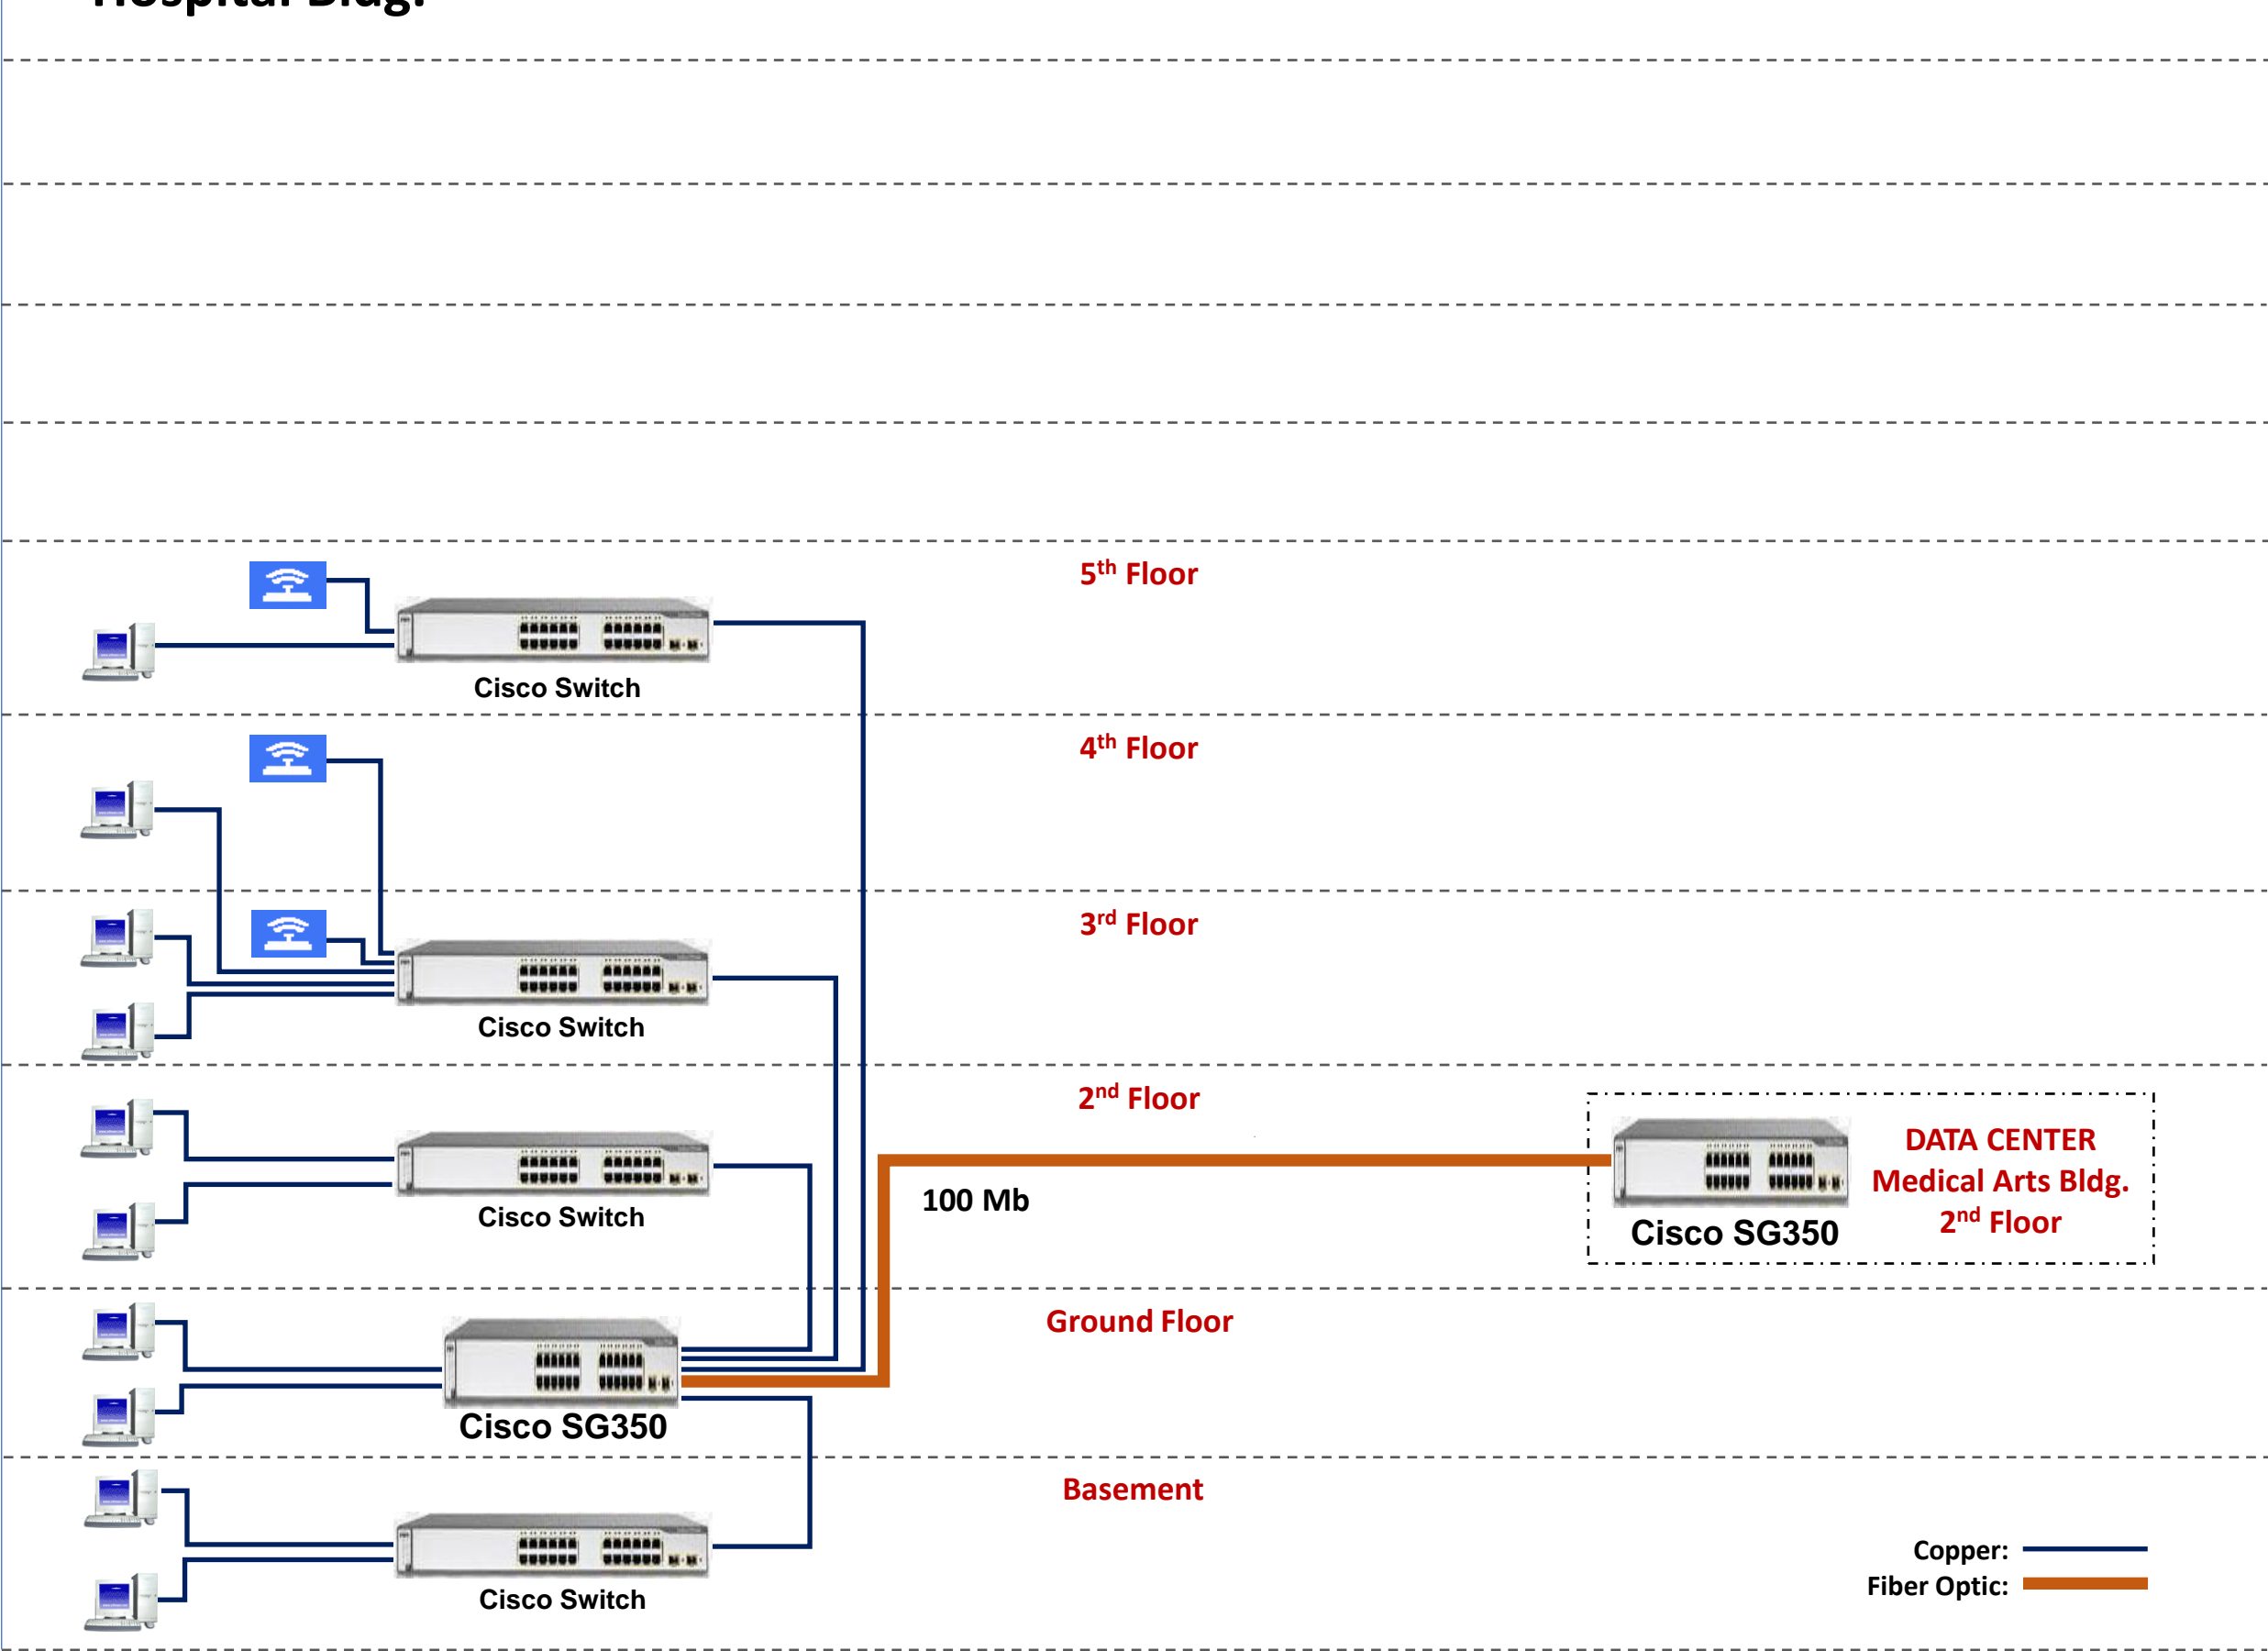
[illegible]

5$^{th}$ Floor

Cisco Switch

4$^{th}$ Floor

3$^{rd}$ Floor

Cisco Switch

2$^{nd}$ Floor

DATA CENTER
Medical Arts Bldg.
2$^{nd}$ Floor

100 Mb

Cisco Switch

Cisco SG350

Ground Floor

Cisco SG350

Basement

Cisco Switch

Copper:
Fiber Optic: